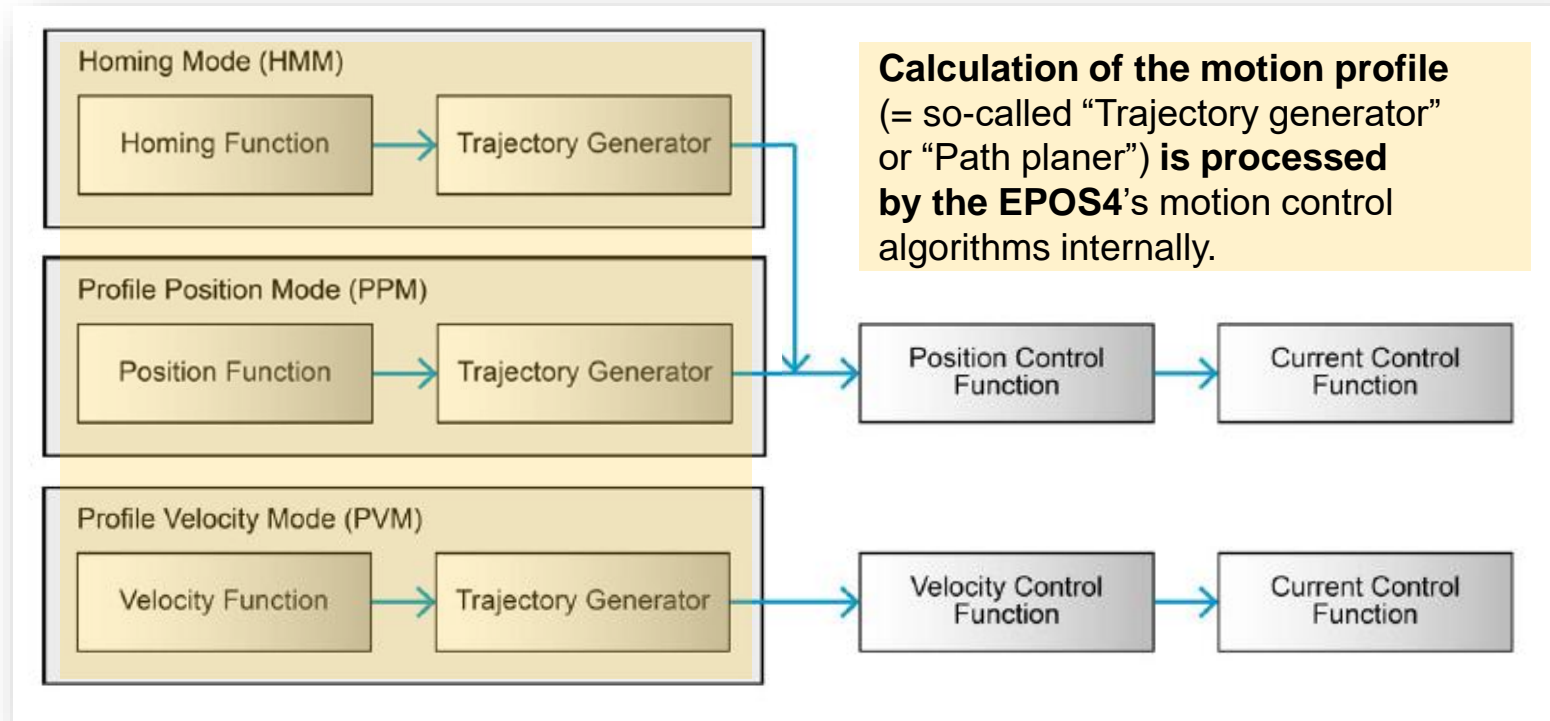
Homing Mode (HMM)

Homing Function

Trajectory Generator

Calculation of the motion profile (= so-called “Trajectory generator” or “Path planer”) is processed by the EPOS4’s motion control algorithms internally.

Profile Position Mode (PPM)

Position Function

Trajectory Generator

Position Control Function

Current Control Function

Profile Velocity Mode (PVM)

Velocity Function

Trajectory Generator

Velocity Control Function

Current Control Function